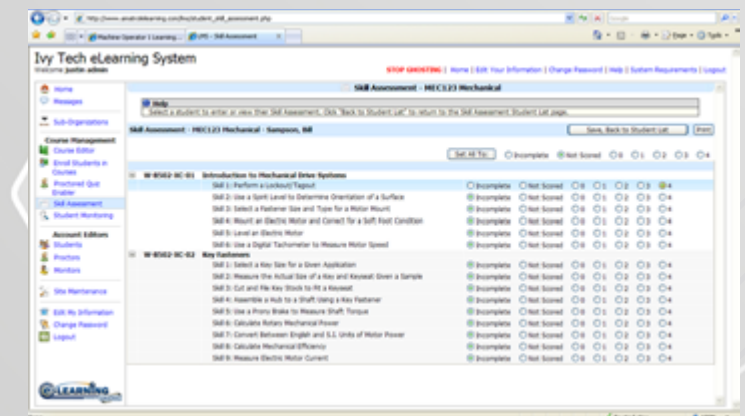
http://www.amatrolelearning.com/ivy/student_skill_assessment.php

Machine Operator 1 Learning... | LMS - Skill Assessment

Ivy Tech eLearning System
Welcome justin admin

STOP GHOSTING | Home | Edit Your Information | Change Password | Help | System Requirements | Logout

Home
Messages
Sub-Organizations
Course Management
Course Editor
Enroll Students in Courses
Proctored Quiz Enabler
Skill Assessment
Student Monitoring
Account Editors
Students
Proctors
Monitors
Site Maintenance
Edit My Information
Change Password
Logout

Skill Assessment - MEC123 Mechanical

Help
Select a student to enter or view their Skill Assessment. Click "Back to Student List" to return to the Skill Assessment Student List page.

Skill Assessment - MEC123 Mechanical - Sampson, Bill

Save, Back to Student List | Print

Set All To: Incomplete Not Scored 0 1 2 3 4

W-B502-DC-01 Introduction to Mechanical Drive Systems
Skill 1: Perform a Lockout/Tagout | Incomplete | Not Scored | 0 | 1 | 2 | 3 | 4
Skill 2: Use a Spirit Level to Determine Orientation of a Surface | Incomplete | Not Scored | 0 | 1 | 2 | 3 | 4
Skill 3: Select a Fastener Size and Type for a Motor Mount | Incomplete | Not Scored | 0 | 1 | 2 | 3 | 4
Skill 4: Mount an Electric Motor and Correct for a Soft Foot Condition | Incomplete | Not Scored | 0 | 1 | 2 | 3 | 4
Skill 5: Level an Electric Motor | Incomplete | Not Scored | 0 | 1 | 2 | 3 | 4
Skill 6: Use a Digital Tachometer to Measure Motor Speed | Incomplete | Not Scored | 0 | 1 | 2 | 3 | 4

W-B502-DC-02 Key Fasteners
Skill 1: Select a Key Size for a Given Application | Incomplete | Not Scored | 0 | 1 | 2 | 3 | 4
Skill 2: Measure the Actual Size of a Key and Keyseat Given a Sample | Incomplete | Not Scored | 0 | 1 | 2 | 3 | 4
Skill 3: Cut and File Key Stock to Fit a Keyseat | Incomplete | Not Scored | 0 | 1 | 2 | 3 | 4
Skill 4: Assemble a Hub to a Shaft Using a Key Fastener | Incomplete | Not Scored | 0 | 1 | 2 | 3 | 4
Skill 5: Use a Prony Brake to Measure Shaft Torque | Incomplete | Not Scored | 0 | 1 | 2 | 3 | 4
Skill 6: Calculate Rotary Mechanical Power | Incomplete | Not Scored | 0 | 1 | 2 | 3 | 4
Skill 7: Convert Between English and S.I. Units of Motor Power | Incomplete | Not Scored | 0 | 1 | 2 | 3 | 4
Skill 8: Calculate Mechanical Efficiency | Incomplete | Not Scored | 0 | 1 | 2 | 3 | 4
Skill 9: Measure Electric Motor Current | Incomplete | Not Scored | 0 | 1 | 2 | 3 | 4

eLEARNING